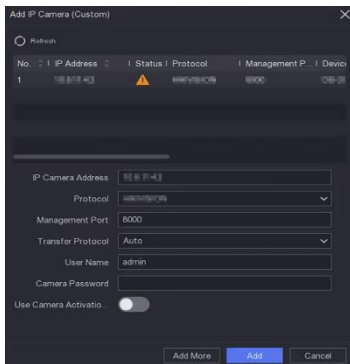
Add IP Camera (Custom)

Refresh

| No. | IP Address | Status | Protocol | Management P... | Device |
|---|---|---|---|---|---|
| 1 | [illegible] | | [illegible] | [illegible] | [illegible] |

IP Camera Address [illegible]

Protocol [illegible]

Management Port 8000

Transfer Protocol Auto

User Name admin

Camera Password

Use Camera Activatio...

Add More

Add

Cancel